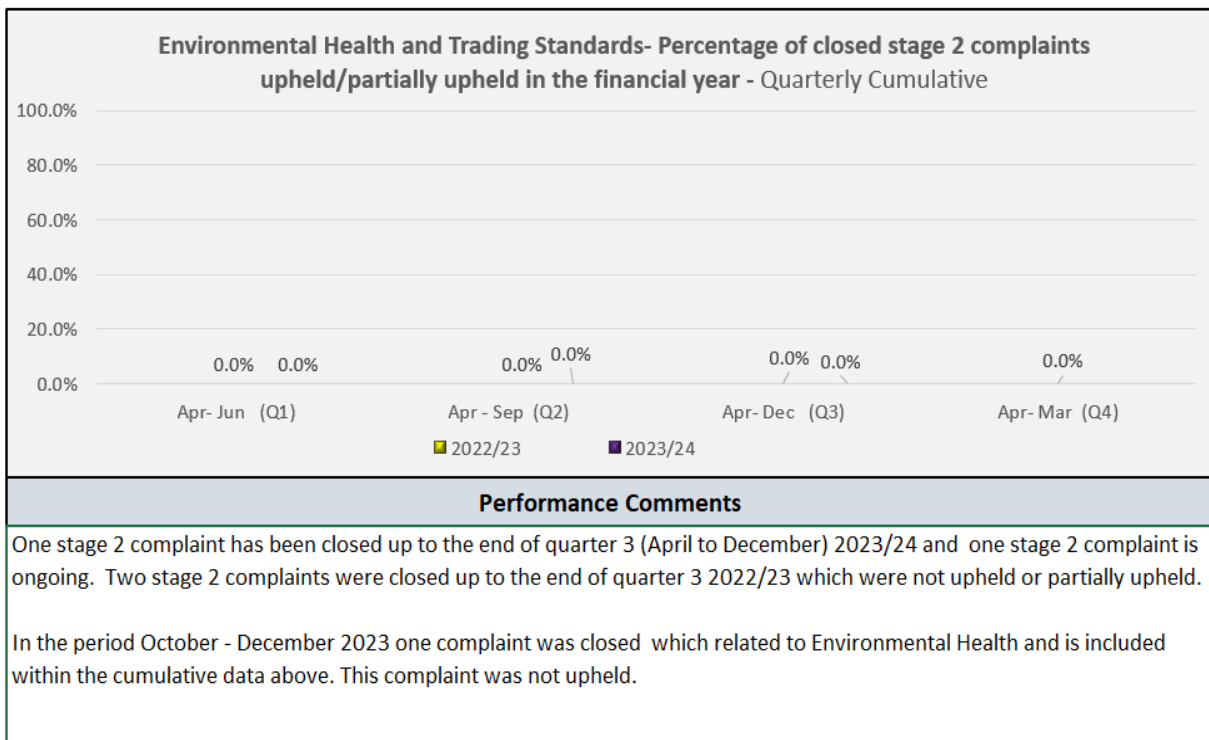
Environmental Health and Trading Standards- Percentage of closed stage 2 complaints upheld/partially upheld in the financial year - Quarterly Cumulative

100.0%
80.0%
60.0%
40.0%
20.0%
0.0%

0.0% 0.0%
0.0% 0.0%
0.0% 0.0%
0.0%

Apr- Jun (Q1)
Apr - Sep (Q2)
Apr- Dec (Q3)
Apr- Mar (Q4)

2022/23
2023/24

Performance Comments

One stage 2 complaint has been closed up to the end of quarter 3 (April to December) 2023/24 and one stage 2 complaint is ongoing. Two stage 2 complaints were closed up to the end of quarter 3 2022/23 which were not upheld or partially upheld.

In the period October - December 2023 one complaint was closed which related to Environmental Health and is included within the cumulative data above. This complaint was not upheld.